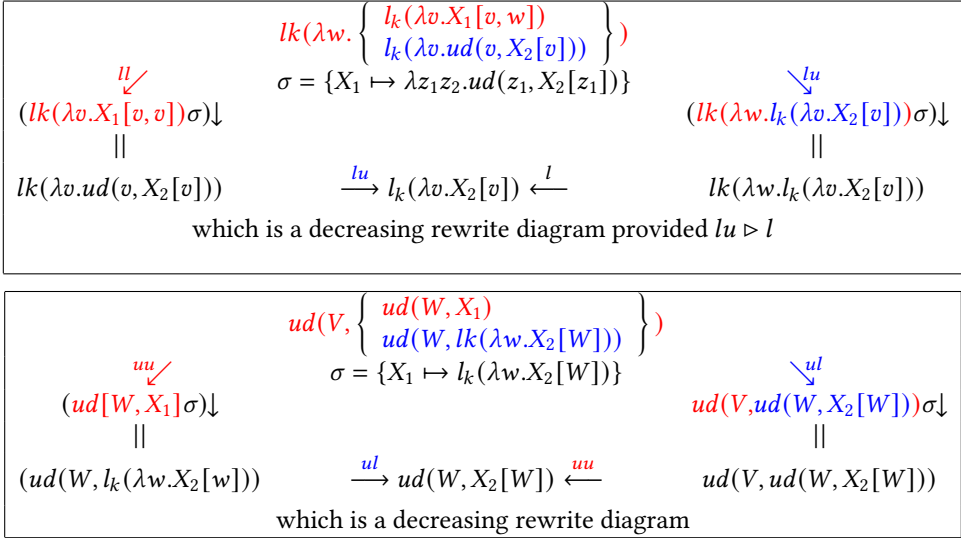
$lk(\lambda w. \left\{ \begin{array}{l} l_k(\lambda v.X_1[v,w]) \\ l_k(\lambda v.ud(v,X_2[v])) \end{array} \right\})$

$\sigma = \{X_1 \mapsto \lambda z_1 z_2.ud(z_1, X_2[z_1])\}$

$ll \swarrow$ $\searrow lu$

$(lk(\lambda v.X_1[v,v])\sigma)\downarrow$ $(lk(\lambda w.l_k(\lambda v.X_2[v]))\sigma)\downarrow$

$||$ $||$

$lk(\lambda v.ud(v,X_2[v]))$ $\xrightarrow{lu} l_k(\lambda v.X_2[v]) \xleftarrow{l}$ $lk(\lambda w.l_k(\lambda v.X_2[v]))$

which is a decreasing rewrite diagram provided $lu \rhd l$

$ud(V, \left\{ \begin{array}{l} ud(W,X_1) \\ ud(W,lk(\lambda w.X_2[W])) \end{array} \right\})$

$\sigma = \{X_1 \mapsto l_k(\lambda w.X_2[W])\}$

$uu \swarrow$ $\searrow ul$

$(ud[W,X_1]\sigma)\downarrow$ $ud(V,ud(W,X_2[W]))\sigma\downarrow$

$||$ $||$

$(ud(W,l_k(\lambda w.X_2[w]))$ $\xrightarrow{ul} ud(W,X_2[W]) \xleftarrow{uu}$ $ud(V,ud(W,X_2[W]))$

which is a decreasing rewrite diagram